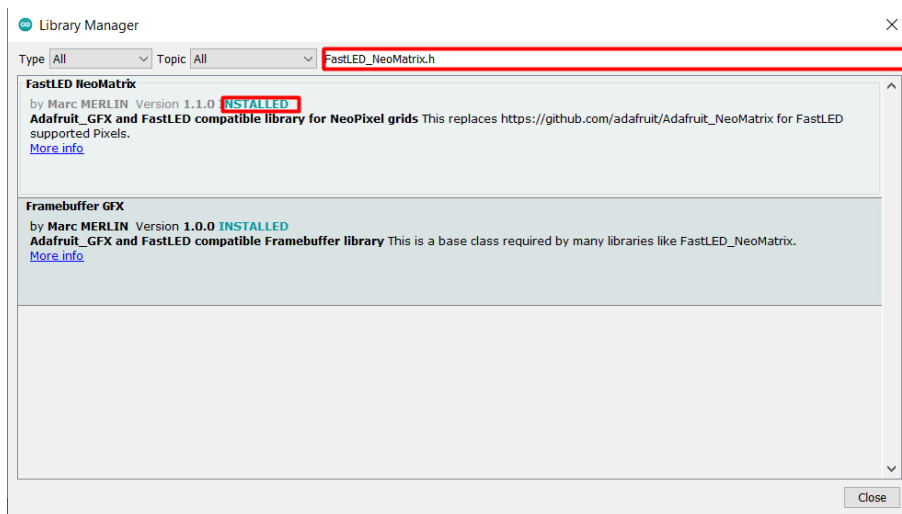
Library Manager

Type All Topic All FastLED_NeoMatrix.h

FastLED NeoMatrix
by Marc MERLIN Version 1.1.0 INSTALLED
Adafruit_GFX and FastLED compatible library for NeoPixel grids This replaces https://github.com/adafruit/Adafruit_NeoMatrix for FastLED supported Pixels.
More info

Framebuffer GFX
by Marc MERLIN Version 1.0.0 INSTALLED
Adafruit_GFX and FastLED compatible Framebuffer library This is a base class required by many libraries like FastLED_NeoMatrix.
More info

Close